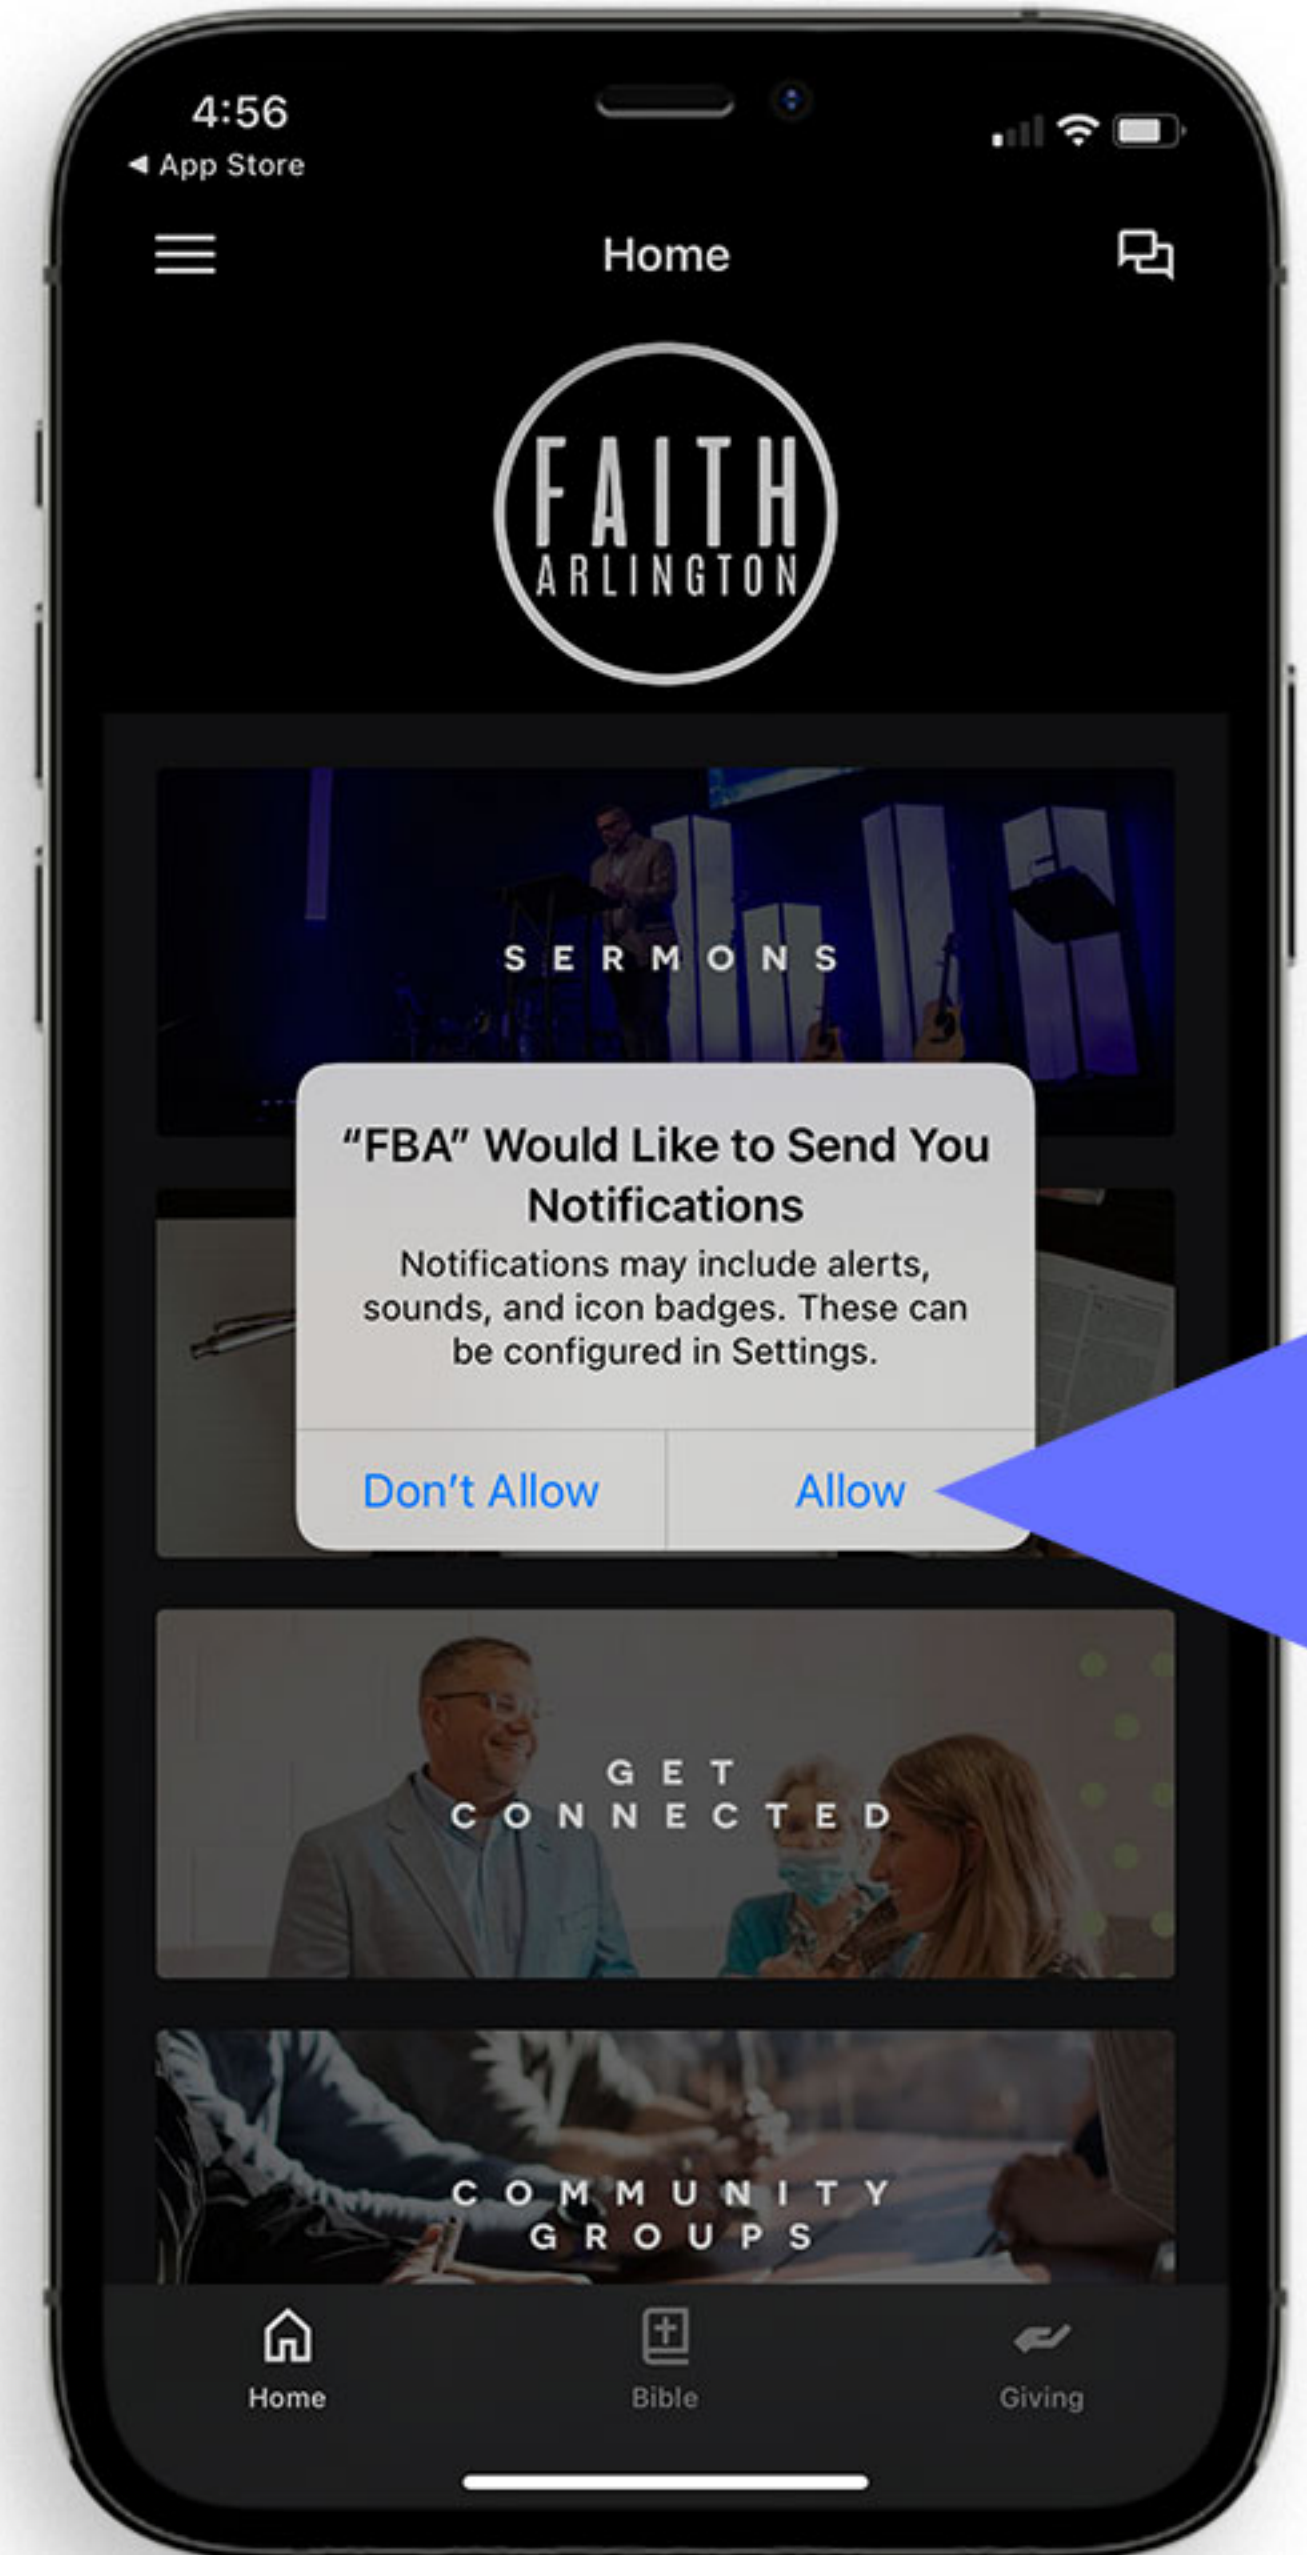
4:56
◀ App Store

Home

FAITH
ARLINGTON

SERMONS

"FBA" Would Like to Send You Notifications

Notifications may include alerts, sounds, and icon badges. These can be configured in Settings.

Don't Allow

Allow

GET CONNECTED

COMMUNITY GROUPS

Home

Bible

Giving